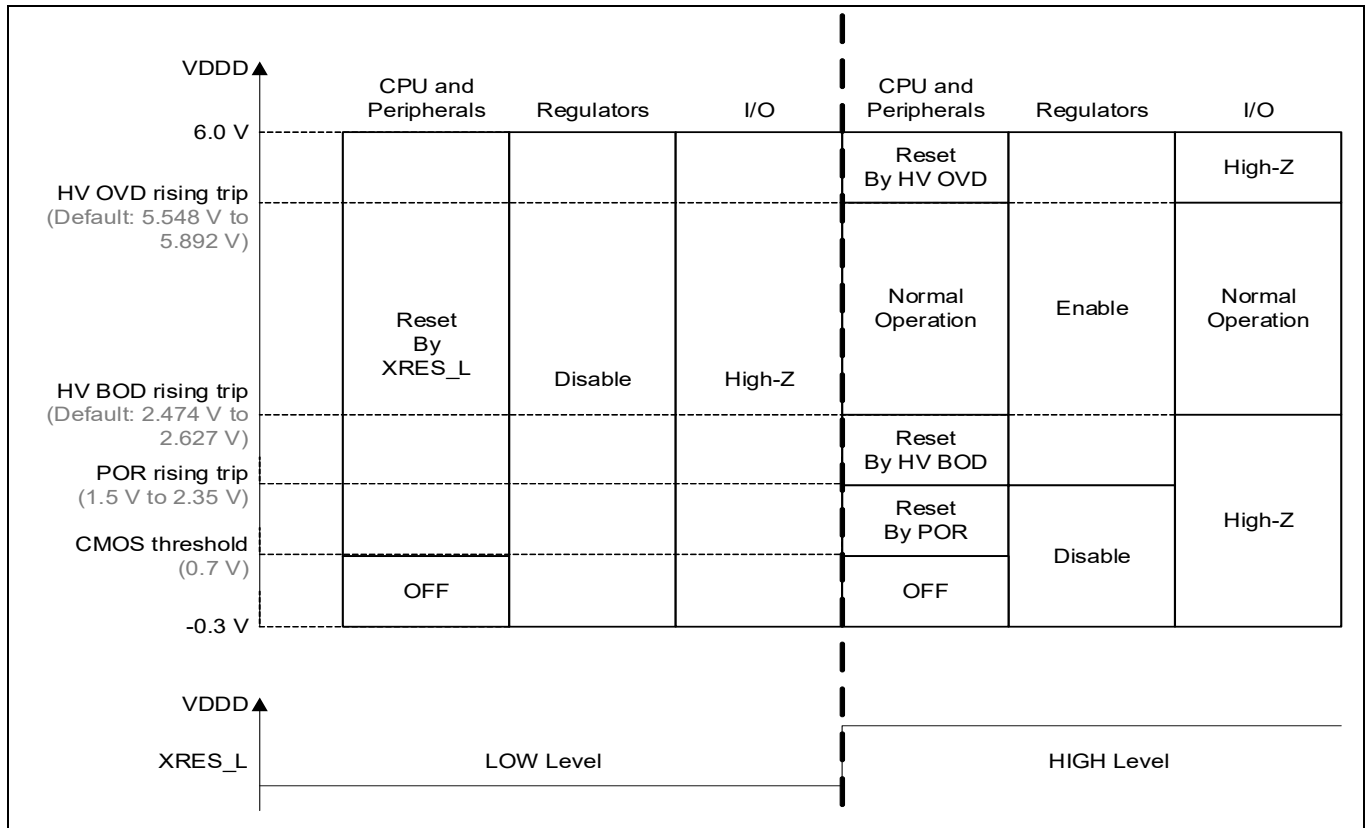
VDDD

CPU and Peripherals | Regulators | I/O | CPU and Peripherals | Regulators | I/O

6.0 V

HV OVD rising trip
(Default: 5.548 V to 5.892 V)

HV BOD rising trip
(Default: 2.474 V to 2.627 V)

POR rising trip
(1.5 V to 2.35 V)

CMOS threshold
(0.7 V)

-0.3 V

Reset By XRES_L

OFF

Disable

High-Z

Reset By HV OVD

High-Z

Normal Operation

Enable

Normal Operation

Reset By HV BOD

Reset By POR

OFF

Disable

High-Z

VDDD

XRES_L

LOW Level

HIGH Level